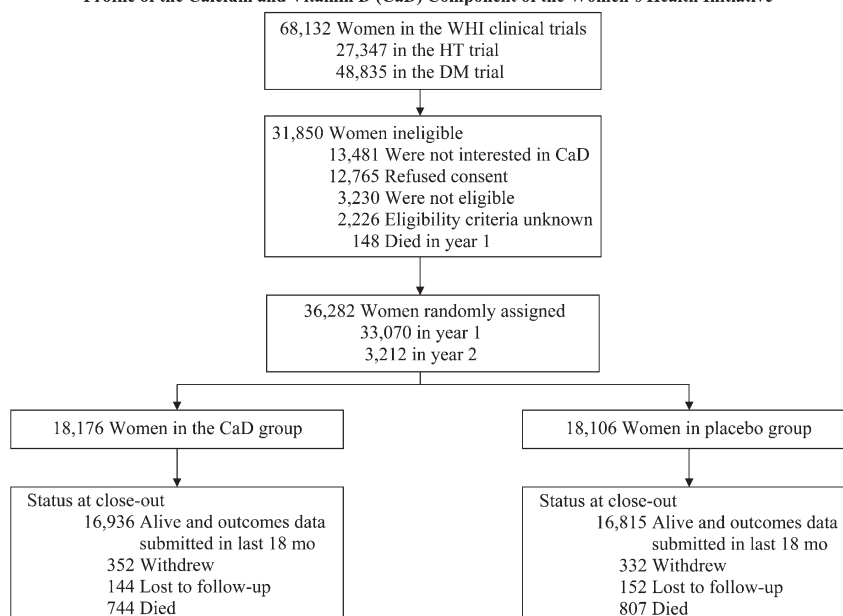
Profile of the Calcium and Vitamin D (CaD) Component of the Women's Health Initiative

68,132 Women in the WHI clinical trials
27,347 in the HT trial
48,835 in the DM trial

31,850 Women ineligible
13,481 Were not interested in CaD
12,765 Refused consent
3,230 Were not eligible
2,226 Eligibility criteria unknown
148 Died in year 1

36,282 Women randomly assigned
33,070 in year 1
3,212 in year 2

18,176 Women in the CaD group

18,106 Women in placebo group

Status at close-out
16,936 Alive and outcomes data submitted in last 18 mo
352 Withdrew
144 Lost to follow-up
744 Died

Status at close-out
16,815 Alive and outcomes data submitted in last 18 mo
332 Withdrew
152 Lost to follow-up
807 Died